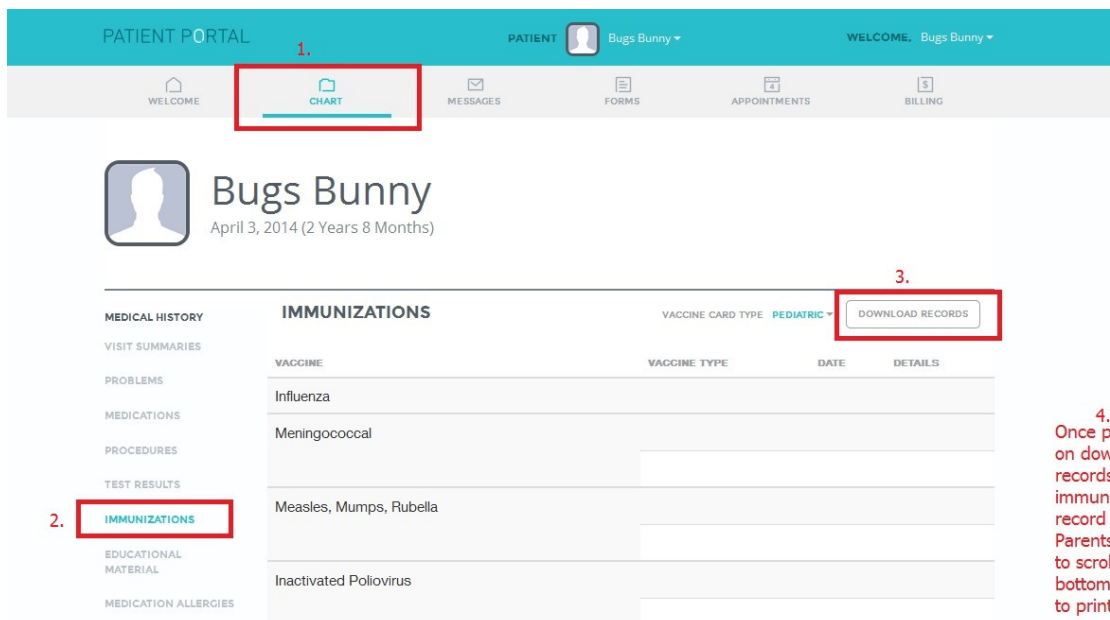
PATIENT PORTAL

PATIENT Bugs Bunny

WELCOME, Bugs Bunny

1.

WELCOME

CHART

MESSAGES

FORMS

APPOINTMENTS

BILLING

Bugs Bunny

April 3, 2014 (2 Years 8 Months)

3.

MEDICAL HISTORY

VISIT SUMMARIES

PROBLEMS

MEDICATIONS

PROCEDURES

TEST RESULTS

2. IMMUNIZATIONS

EDUCATIONAL MATERIAL

MEDICATION ALLERGIES

IMMUNIZATIONS

VACCINE CARD TYPE PEDIATRIC

DOWNLOAD RECORDS

| VACCINE | VACCINE TYPE | DATE | DETAILS |
|---|---|---|---|
| Influenza | | | |
| Meningococcal | | | |
| Measles, Mumps, Rubella | | | |
| Inactivated Poliovirus | | | |

4.
Once p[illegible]
on dow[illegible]
records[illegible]
immun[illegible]
record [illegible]
Parents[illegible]
to scrol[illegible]
bottom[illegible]
to print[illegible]